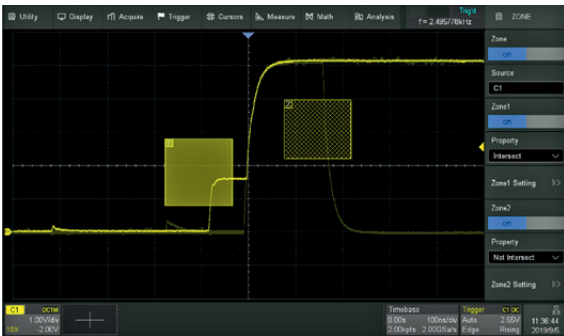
Utility Display Acquire Trigger Cursors Measure Math Analysis
Trig'd
f = 2.495776kHz
ZONE

Zone
on

Source
C1

Zone1
on

Property
Intersect

Zone1 Setting

Zone2
on

Property
Not Intersect

Zone2 Setting

1
2

C1 DC1M
1.00V/div
10X -2.00V

Timebase
0.00s 100ns/div
2.00kpts 2.00GSa/s

Trigger C1 DC
Auto 2.55V
Edge Rising

11:36:44
2019/9/5